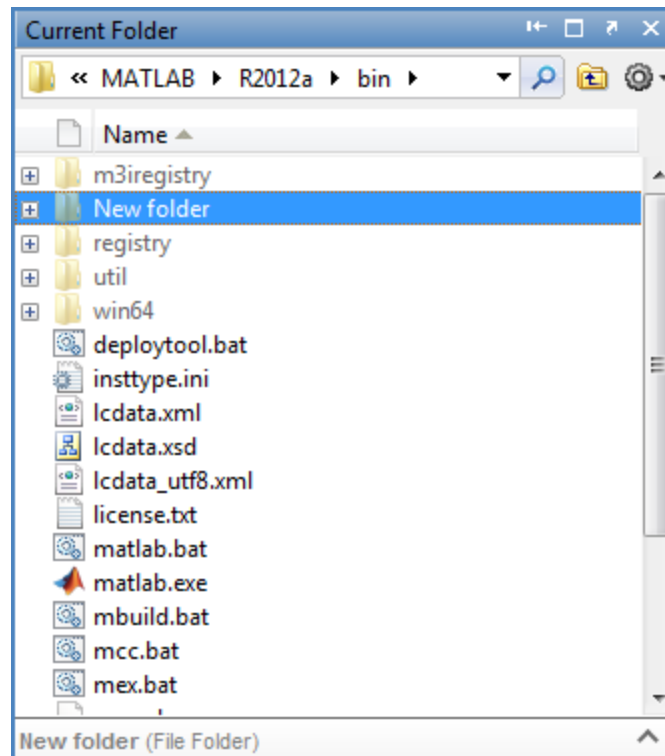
Current Folder

« MATLAB ▸ R2012a ▸ bin ▸

Name

m3iregistry
New folder
registry
util
win64
deploytool.bat
insttype.ini
lcdata.xml
lcdata.xsd
lcdata_utf8.xml
license.txt
matlab.bat
matlab.exe
mbuild.bat
mcc.bat
mex.bat

New folder (File Folder)